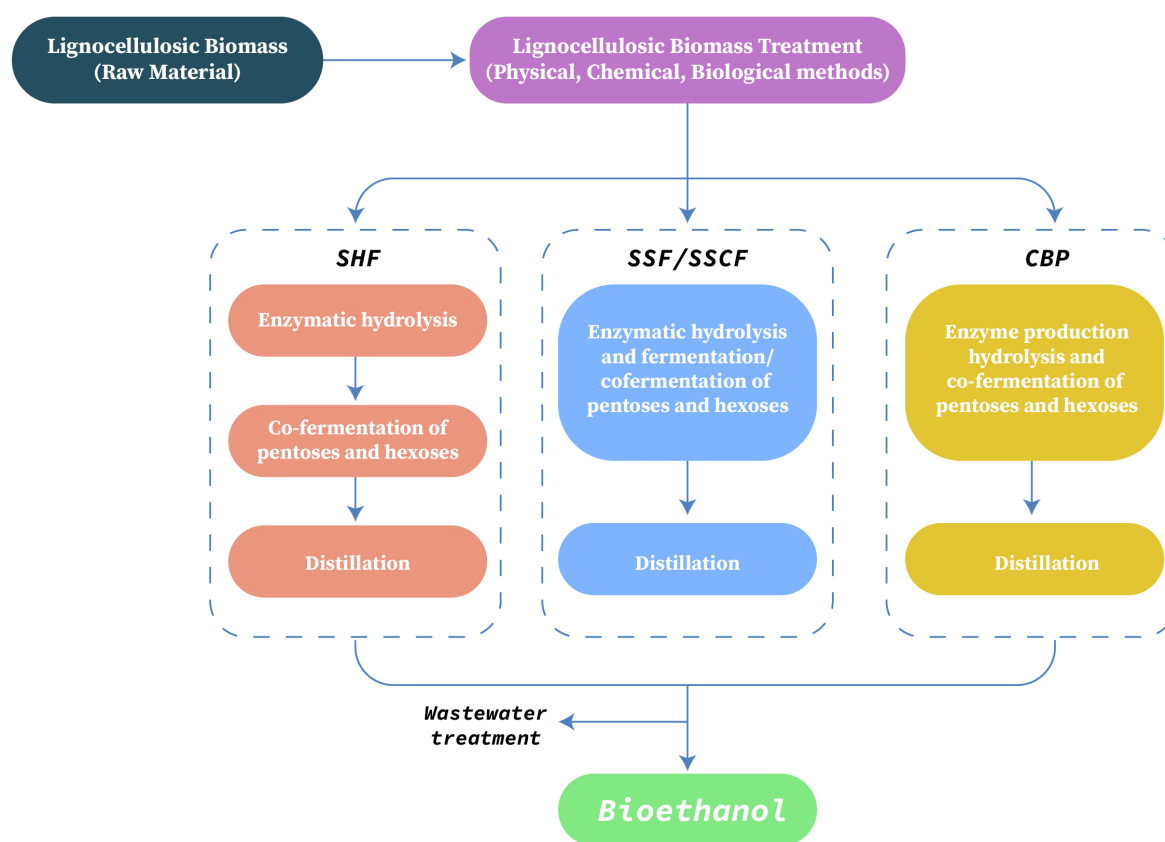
Lignocellulosic Biomass
(Raw Material)

Lignocellulosic Biomass Treatment
(Physical, Chemical, Biological methods)

SHF

Enzymatic hydrolysis

Co-fermentation of pentoses and hexoses

Distillation

SSF/SSCF

Enzymatic hydrolysis and fermentation/ cofermentation of pentoses and hexoses

Distillation

CBP

Enzyme production hydrolysis and co-fermentation of pentoses and hexoses

Distillation

Wastewater treatment

Bioethanol